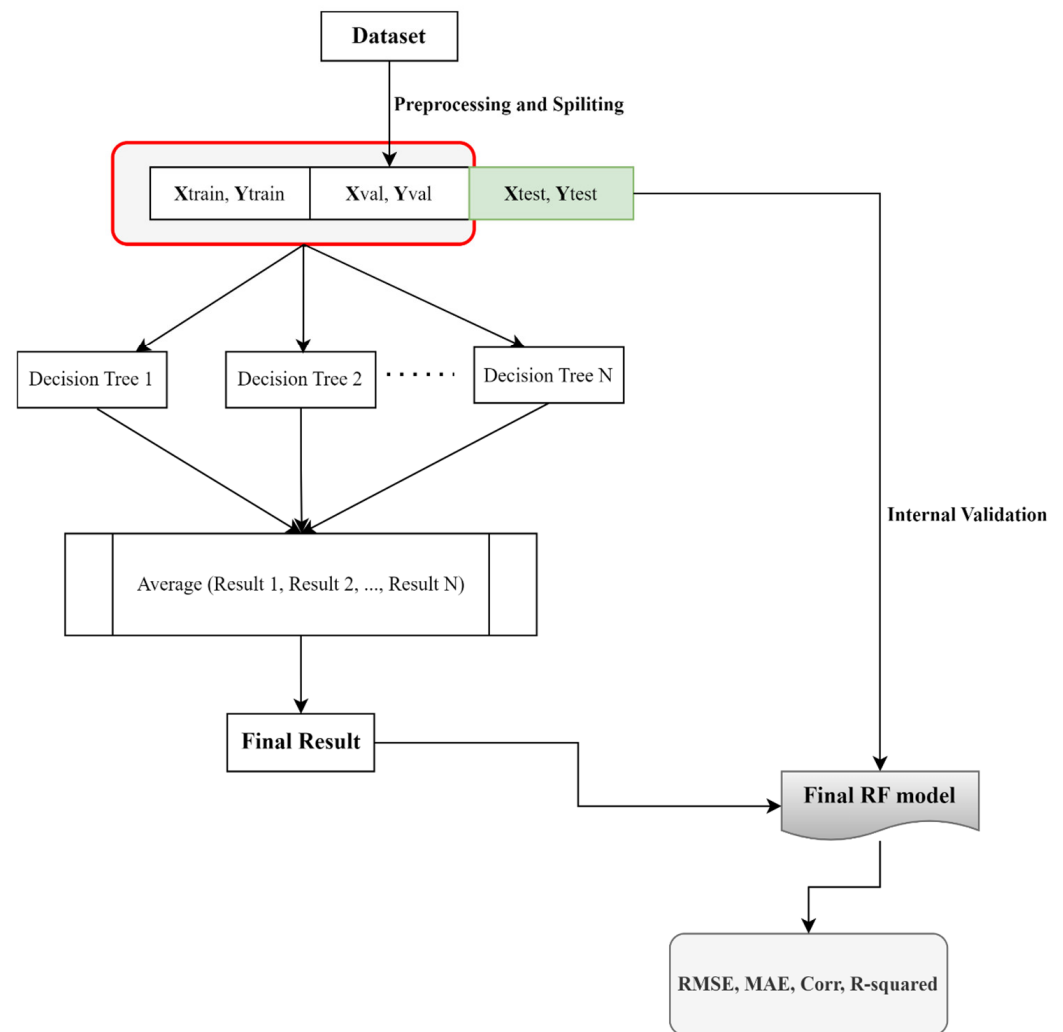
Dataset

Preprocessing and Spiliting

Xtrain, Ytrain

Xval, Yval

Xtest, Ytest

Decision Tree 1

Decision Tree 2

. . . . . .

Decision Tree N

Internal Validation

Average (Result 1, Result 2, ..., Result N)

Final Result

Final RF model

RMSE, MAE, Corr, R-squared